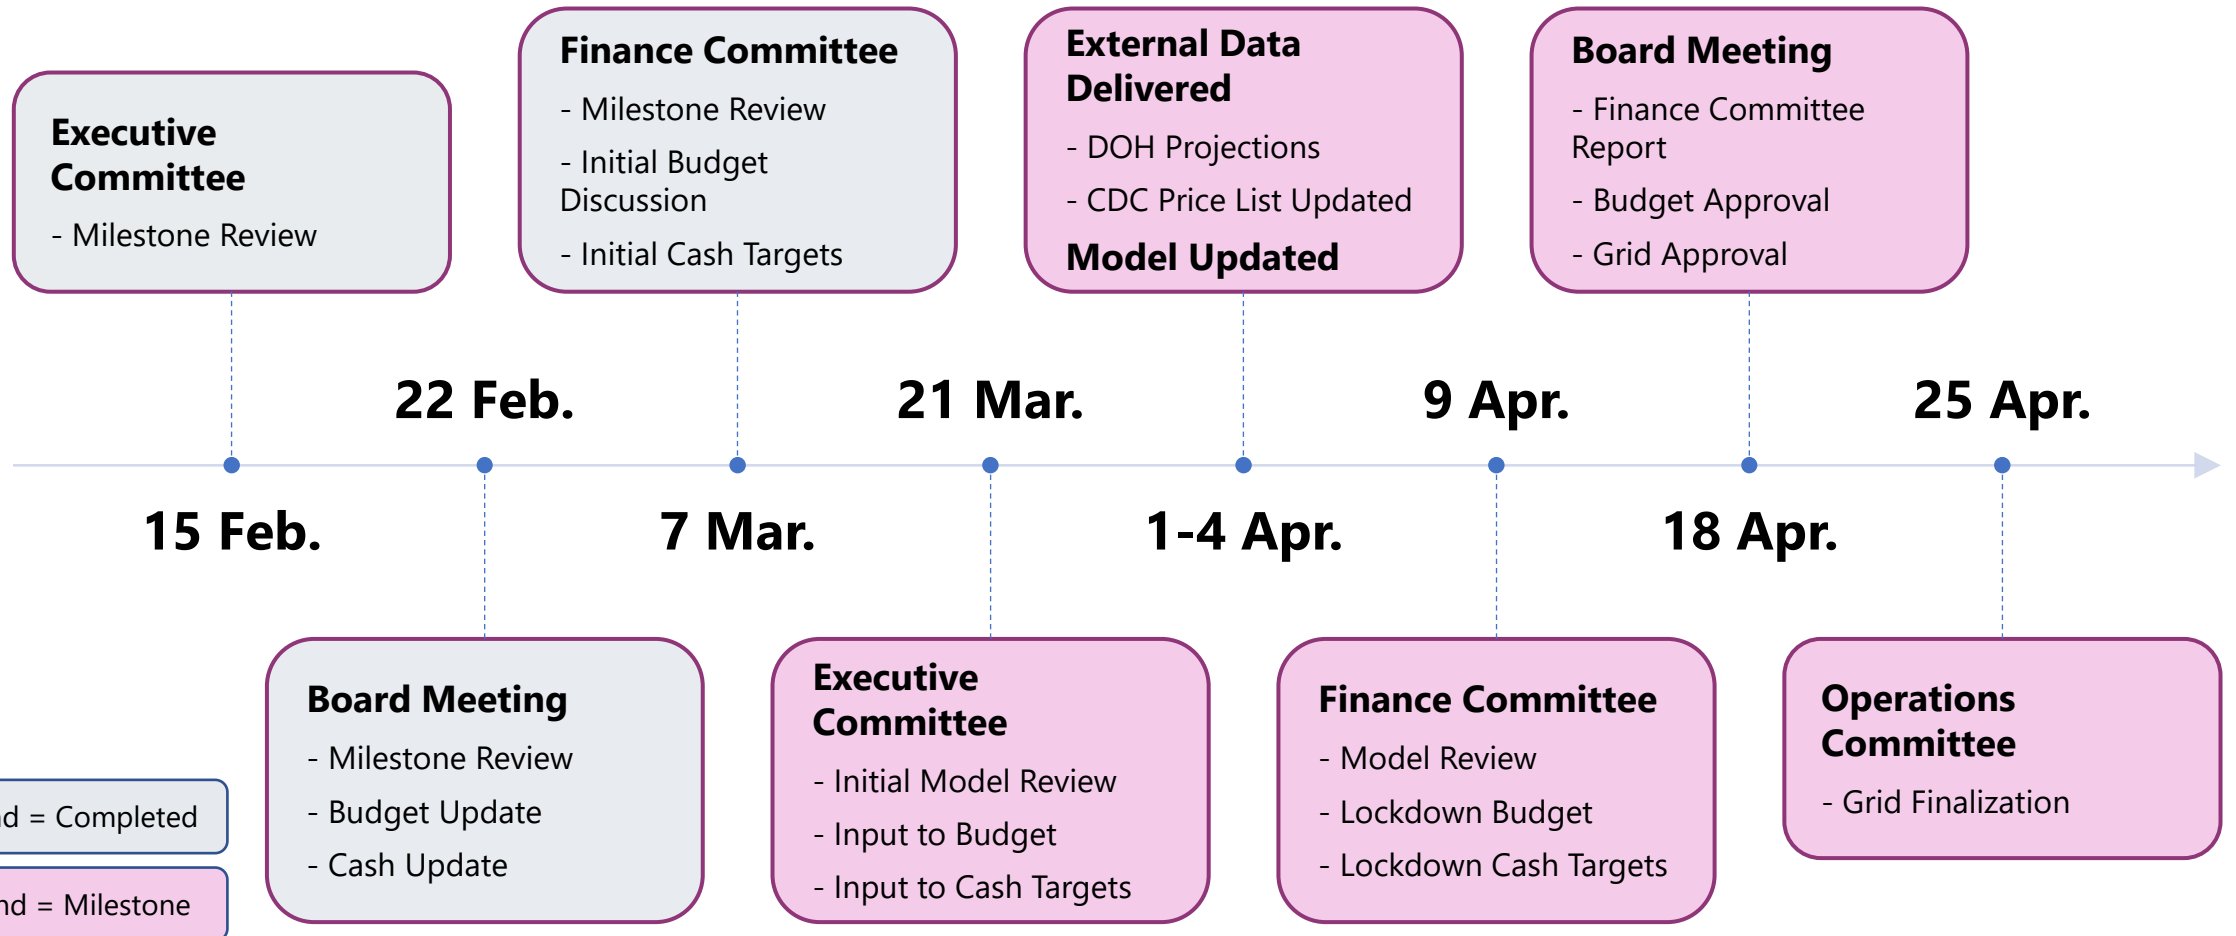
Executive Committee
- Milestone Review

Finance Committee
- Milestone Review
- Initial Budget Discussion
- Initial Cash Targets

External Data Delivered
- DOH Projections
- CDC Price List Updated
Model Updated

Board Meeting
- Finance Committee Report
- Budget Approval
- Grid Approval

22 Feb.

21 Mar.

9 Apr.

25 Apr.

15 Feb.

7 Mar.

1-4 Apr.

18 Apr.

d = Completed

nd = Milestone

Board Meeting
- Milestone Review
- Budget Update
- Cash Update

Executive Committee
- Initial Model Review
- Input to Budget
- Input to Cash Targets

Finance Committee
- Model Review
- Lockdown Budget
- Lockdown Cash Targets

Operations Committee
- Grid Finalization